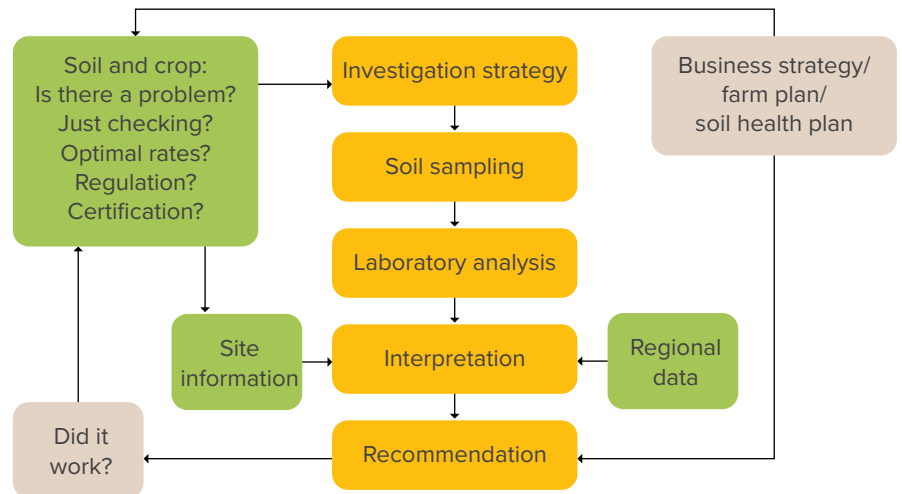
Soil and crop:
Is there a problem?
Just checking?
Optimal rates?
Regulation?
Certification?

Investigation strategy

Soil sampling

Laboratory analysis

Interpretation

Recommendation

Business strategy/
farm plan/
soil health plan

Site information

Regional data

Did it work?